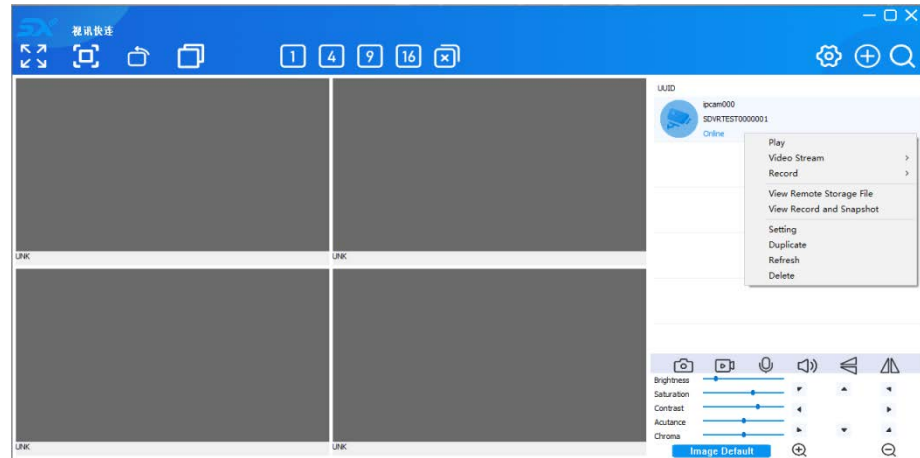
SX 视讯快连

1 4 9 16

UNK
UNK
UNK
UNK

UUID

ipcam000
SDVRTEST0000001
Online

Play
Video Stream
Record
View Remote Storage File
View Record and Snapshot
Setting
Duplicate
Refresh
Delete

Brightness
Saturation
Contrast
Acutance
Chroma

Image Default